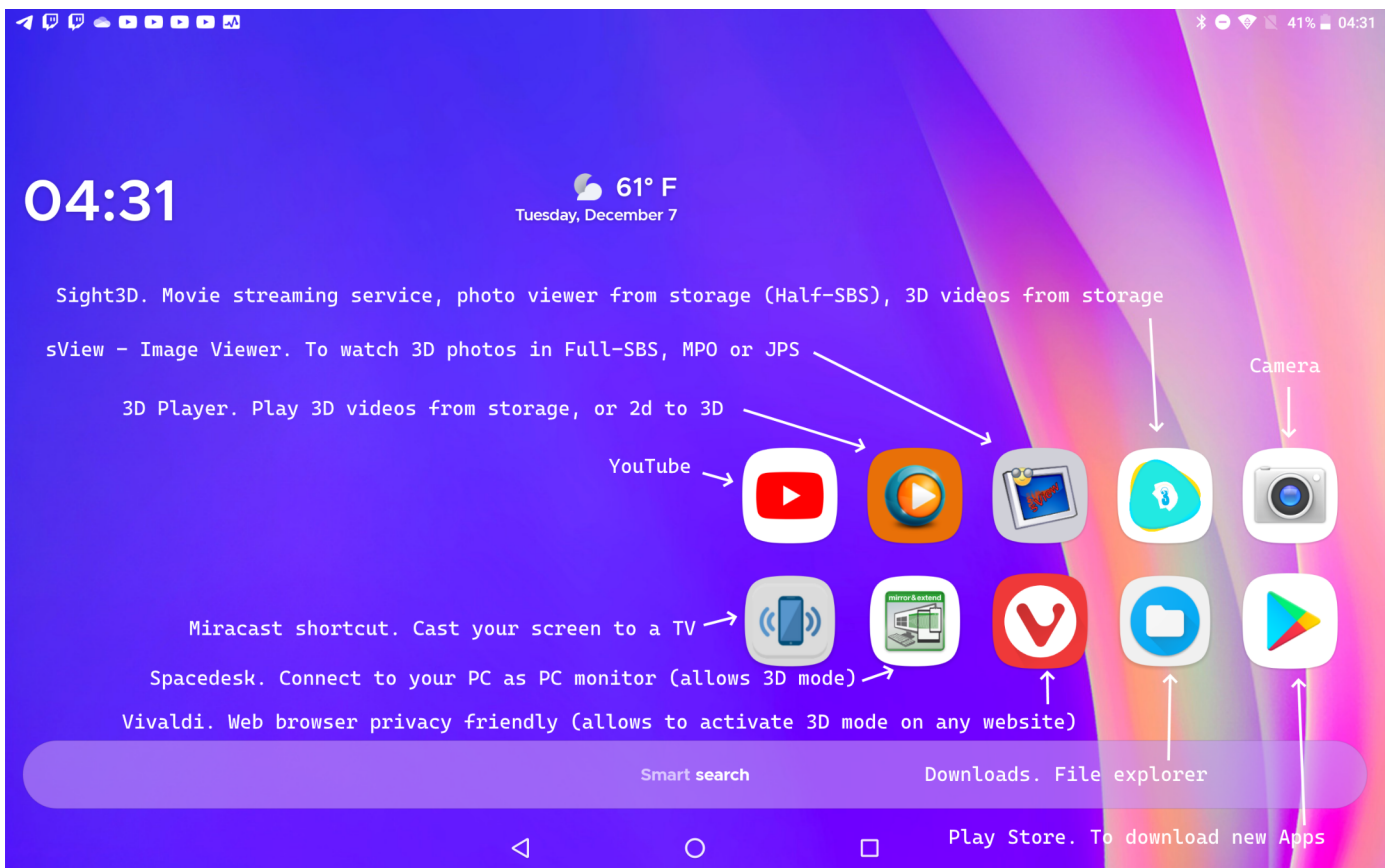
41% 04:31

04:31

61° F
Tuesday, December 7

Sight3D. Movie streaming service, photo viewer from storage (Half-SBS), 3D videos from storage

sView - Image Viewer. To watch 3D photos in Full-SBS, MPO or JPS

Camera

3D Player. Play 3D videos from storage, or 2d to 3D

YouTube

mirror&extend

Miracast shortcut. Cast your screen to a TV

Spacedesk. Connect to your PC as PC monitor (allows 3D mode)

Vivaldi. Web browser privacy friendly (allows to activate 3D mode on any website)

Smart search

Downloads. File explorer

Play Store. To download new Apps